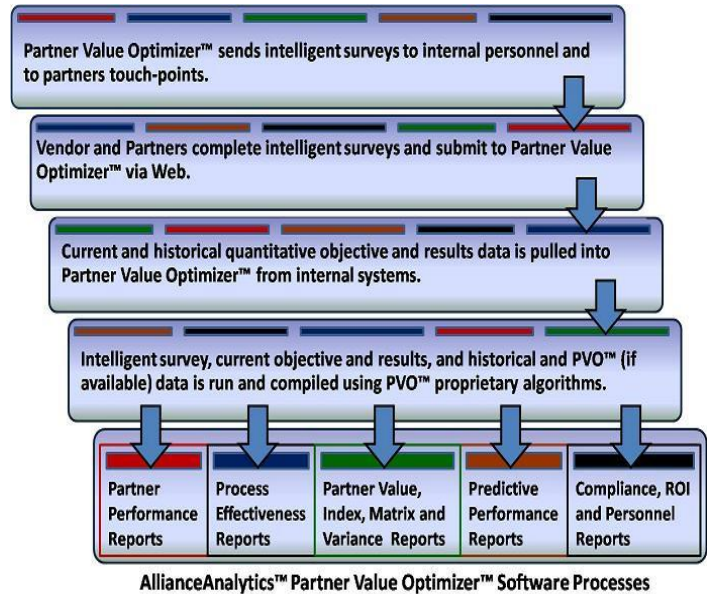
Partner Value Optimizer™ sends intelligent surveys to internal personnel and to partners touch-points.

Vendor and Partners complete intelligent surveys and submit to Partner Value Optimizer™ via Web.

Current and historical quantitative objective and results data is pulled into Partner Value Optimizer™ from internal systems.

Intelligent survey, current objective and results, and historical and PVO™ (if available) data is run and compiled using PVO™ proprietary algorithms.

Partner Performance Reports

Process Effectiveness Reports

Partner Value, Index, Matrix and Variance Reports

Predictive Performance Reports

Compliance, ROI and Personnel Reports

AllianceAnalytics™ Partner Value Optimizer™ Software Processes